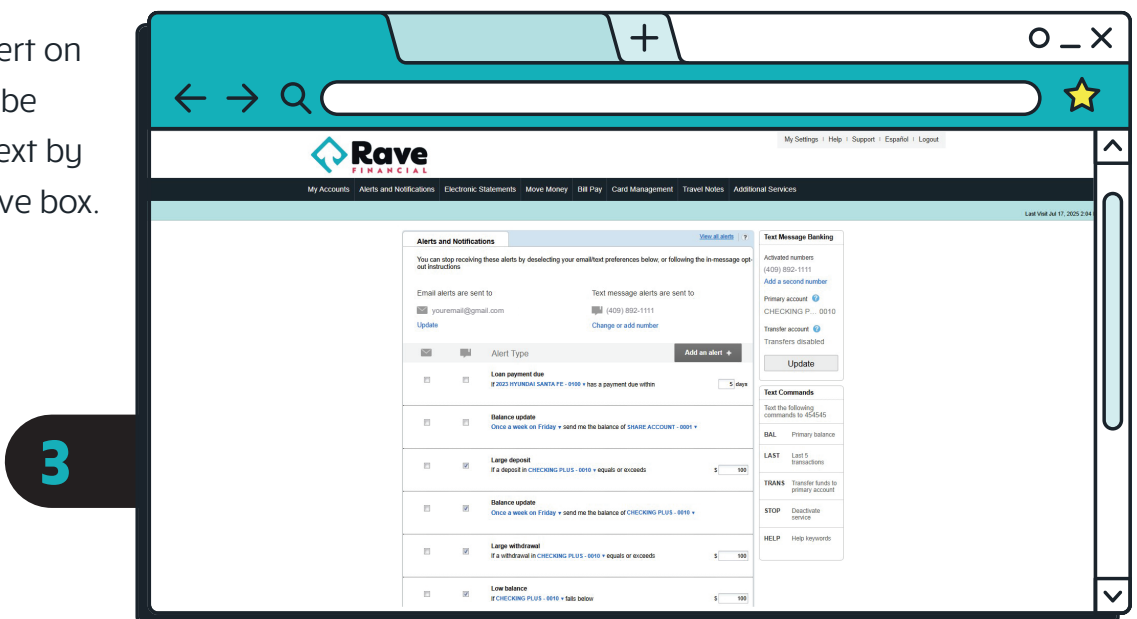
ert on
be
ext by
ve box.

3

Rave
FINANCIAL

My Settings | Help | Support | Español | Logout

My Accounts | Alerts and Notifications | Electronic Statements | Move Money | Bill Pay | Card Management | Travel Notes | Additional Services

Last Visit Jul 17, 2025 2:54

Alerts and Notifications

View all alerts | ?

You can stop receiving these alerts by deselecting your email/text preferences below, or following the in-message opt-out instructions

Email alerts are sent to
youremail@gmail.com
Update

Text message alerts are sent to
(409) 892-1111
Change or add number

Alert Type

Add an alert +

Loan payment due
If 2023 HYUNDAI SANTA FE - 0100 ▾ has a payment due within 5 days

Balance update
Once a week on Friday ▾ send me the balance of SHARE ACCOUNT - 0001 ▾

Large deposit
If a deposit in CHECKING PLUS - 0010 ▾ equals or exceeds $ 100

Balance update
Once a week on Friday ▾ send me the balance of CHECKING PLUS - 0010 ▾

Large withdrawal
If a withdrawal in CHECKING PLUS - 0010 ▾ equals or exceeds $ 100

Low balance
If CHECKING PLUS - 0010 ▾ falls below $ 100

Text Message Banking

Activated numbers
(409) 892-1111
Add a second number

Primary account
CHECKING P... 0010

Transfer account
Transfers disabled

Update

Text Commands

Text the following commands to 454545

| | |
|---|---|
| BAL | Primary balance |
| LAST | Last 5 transactions |
| TRANS | Transfer funds to primary account |
| STOP | Deactivate service |
| HELP | Help keywords |